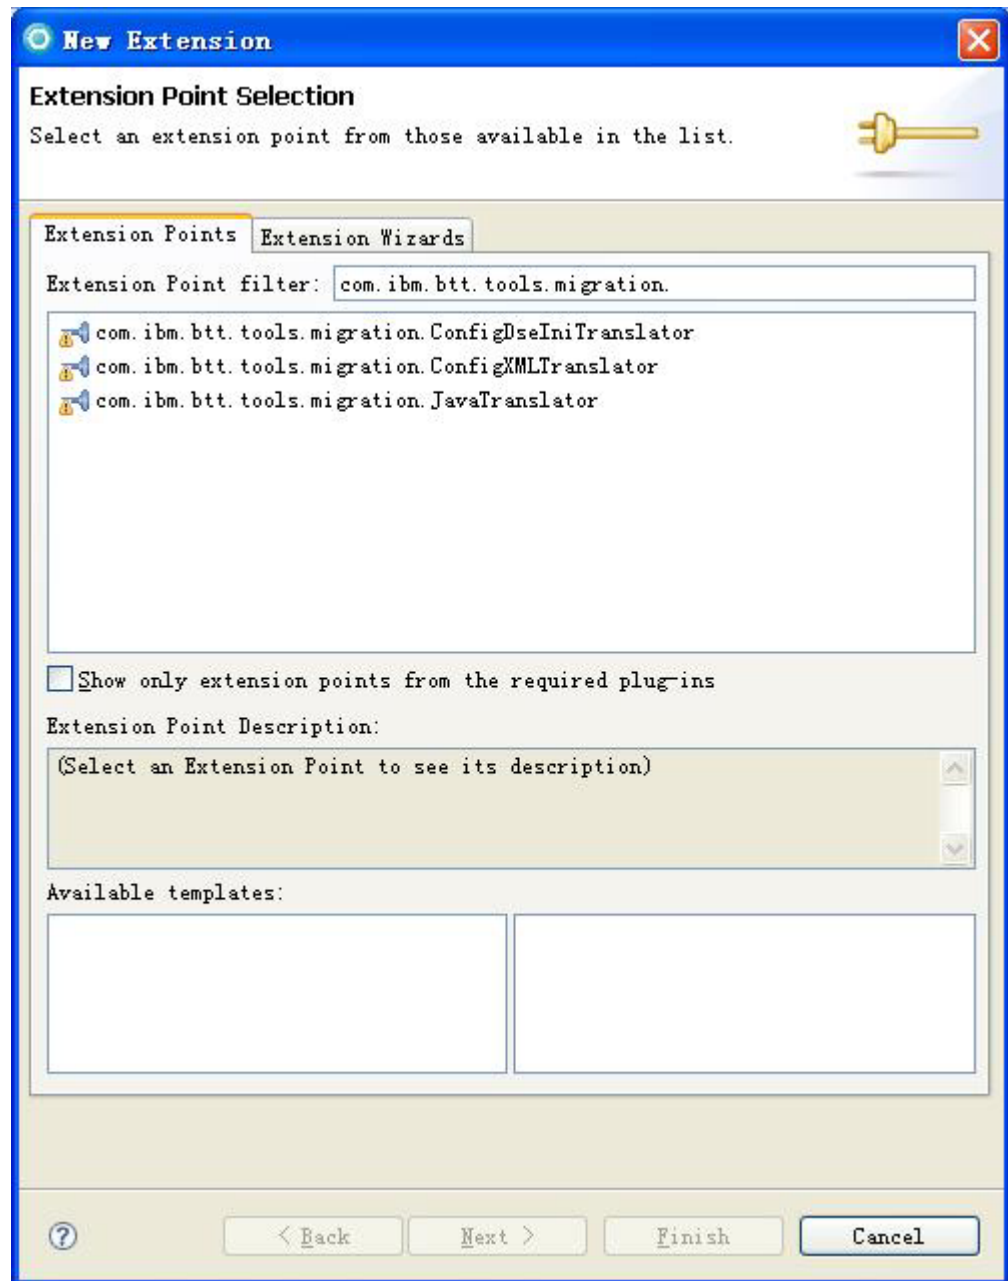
New Extension

Extension Point Selection

Select an extension point from those available in the list.

Extension Points | Extension Wizards

Extension Point filter: com.ibm.btt.tools.migration.

com.ibm.btt.tools.migration.ConfigDseIniTranslator
com.ibm.btt.tools.migration.ConfigXMLTranslator
com.ibm.btt.tools.migration.JavaTranslator

Show only extension points from the required plug-ins

Extension Point Description:

(Select an Extension Point to see its description)

Available templates:

< Back | Next > | Finish | Cancel